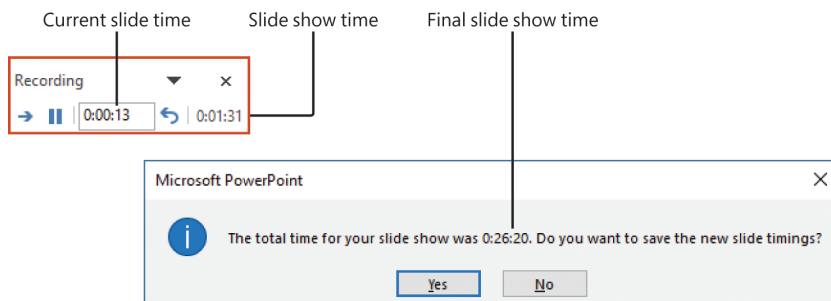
Current slide time

Slide show time

Final slide show time

Recording

0:00:13

0:01:31

Microsoft PowerPoint

The total time for your slide show was 0:26:20. Do you want to save the new slide timings?

Yes

No